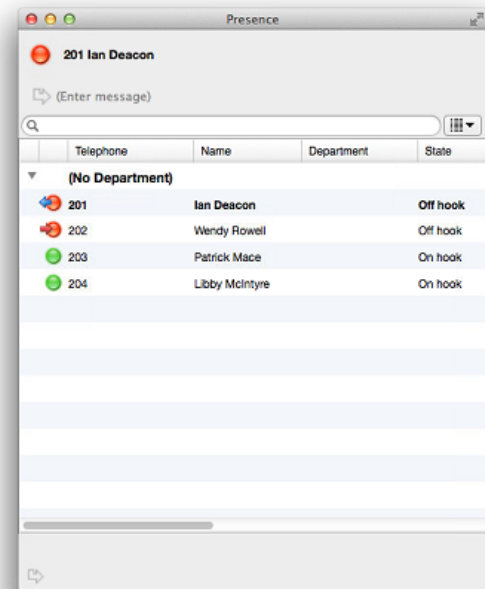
Presence

201 Ian Deacon

(Enter message)

| Telephone | Name | Department | State |
|---|---|---|---|
| (No Department) | | | |
| 201 | Ian Deacon | | Off hook |
| 202 | Wendy Rowell | | Off hook |
| 203 | Patrick Mace | | On hook |
| 204 | Libby McIntyre | | On hook |